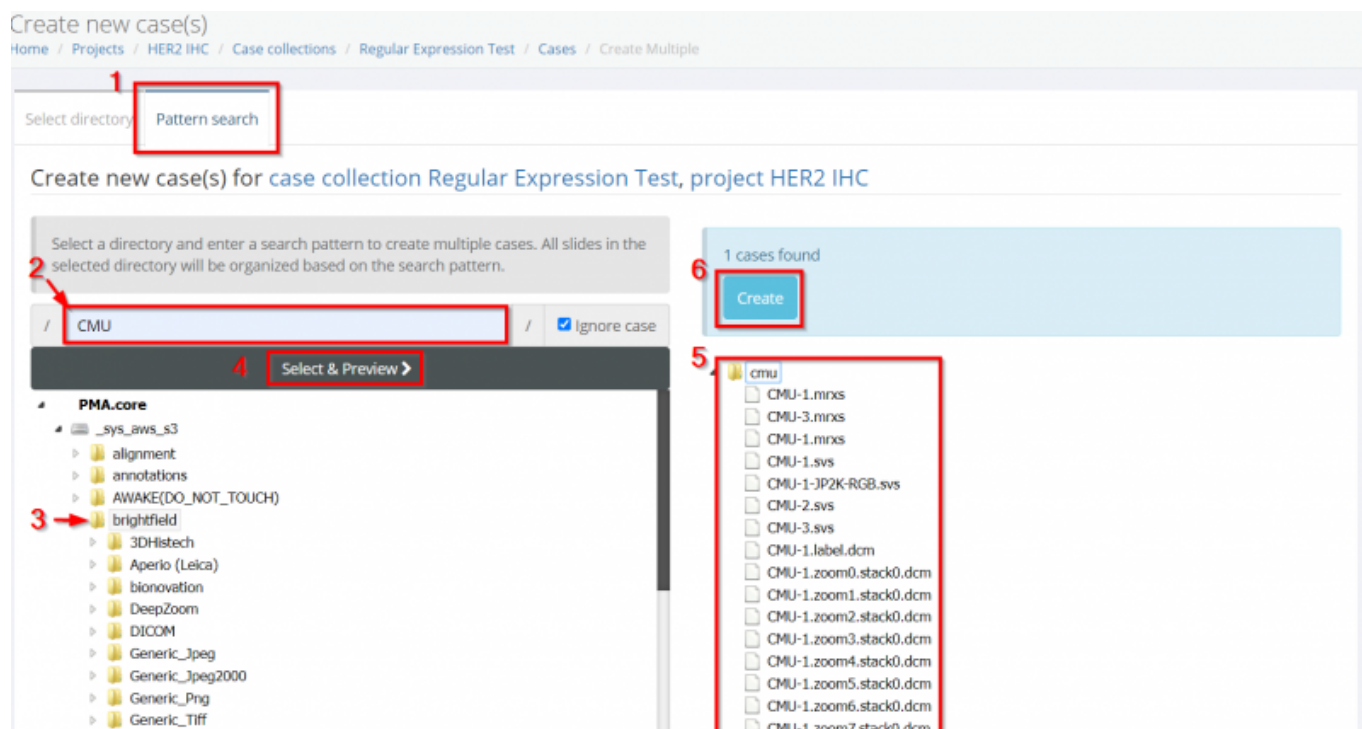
Create new case(s)

Home / Projects / HER2 IHC / Case collections / Regular Expression Test / Cases / Create Multiple

1

Select directory

Pattern search

Create new case(s) for case collection Regular Expression Test, project HER2 IHC

Select a directory and enter a search pattern to create multiple cases. All slides in the selected directory will be organized based on the search pattern.

2

/ CMU /

Ignore case

4

Select & Preview >

PMA.core
_sys_aws_s3
alignment
annotations
AWAKE(DO_NOT_TOUCH)
3
brightfield
3DHistech
Aperio (Leica)
bionovation
DeepZoom
DICOM
Generic_Jpeg
Generic_Jpeg2000
Generic_Png
Generic_Tiff

1 cases found

6

Create

5

cmu
CMU-1.mrxs
CMU-3.mrxs
CMU-1.mrxs
CMU-1.svs
CMU-1-JP2K-RGB.svs
CMU-2.svs
CMU-3.svs
CMU-1.label.dcm
CMU-1.zoom0.stack0.dcm
CMU-1.zoom1.stack0.dcm
CMU-1.zoom2.stack0.dcm
CMU-1.zoom3.stack0.dcm
CMU-1.zoom4.stack0.dcm
CMU-1.zoom5.stack0.dcm
CMU-1.zoom6.stack0.dcm
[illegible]